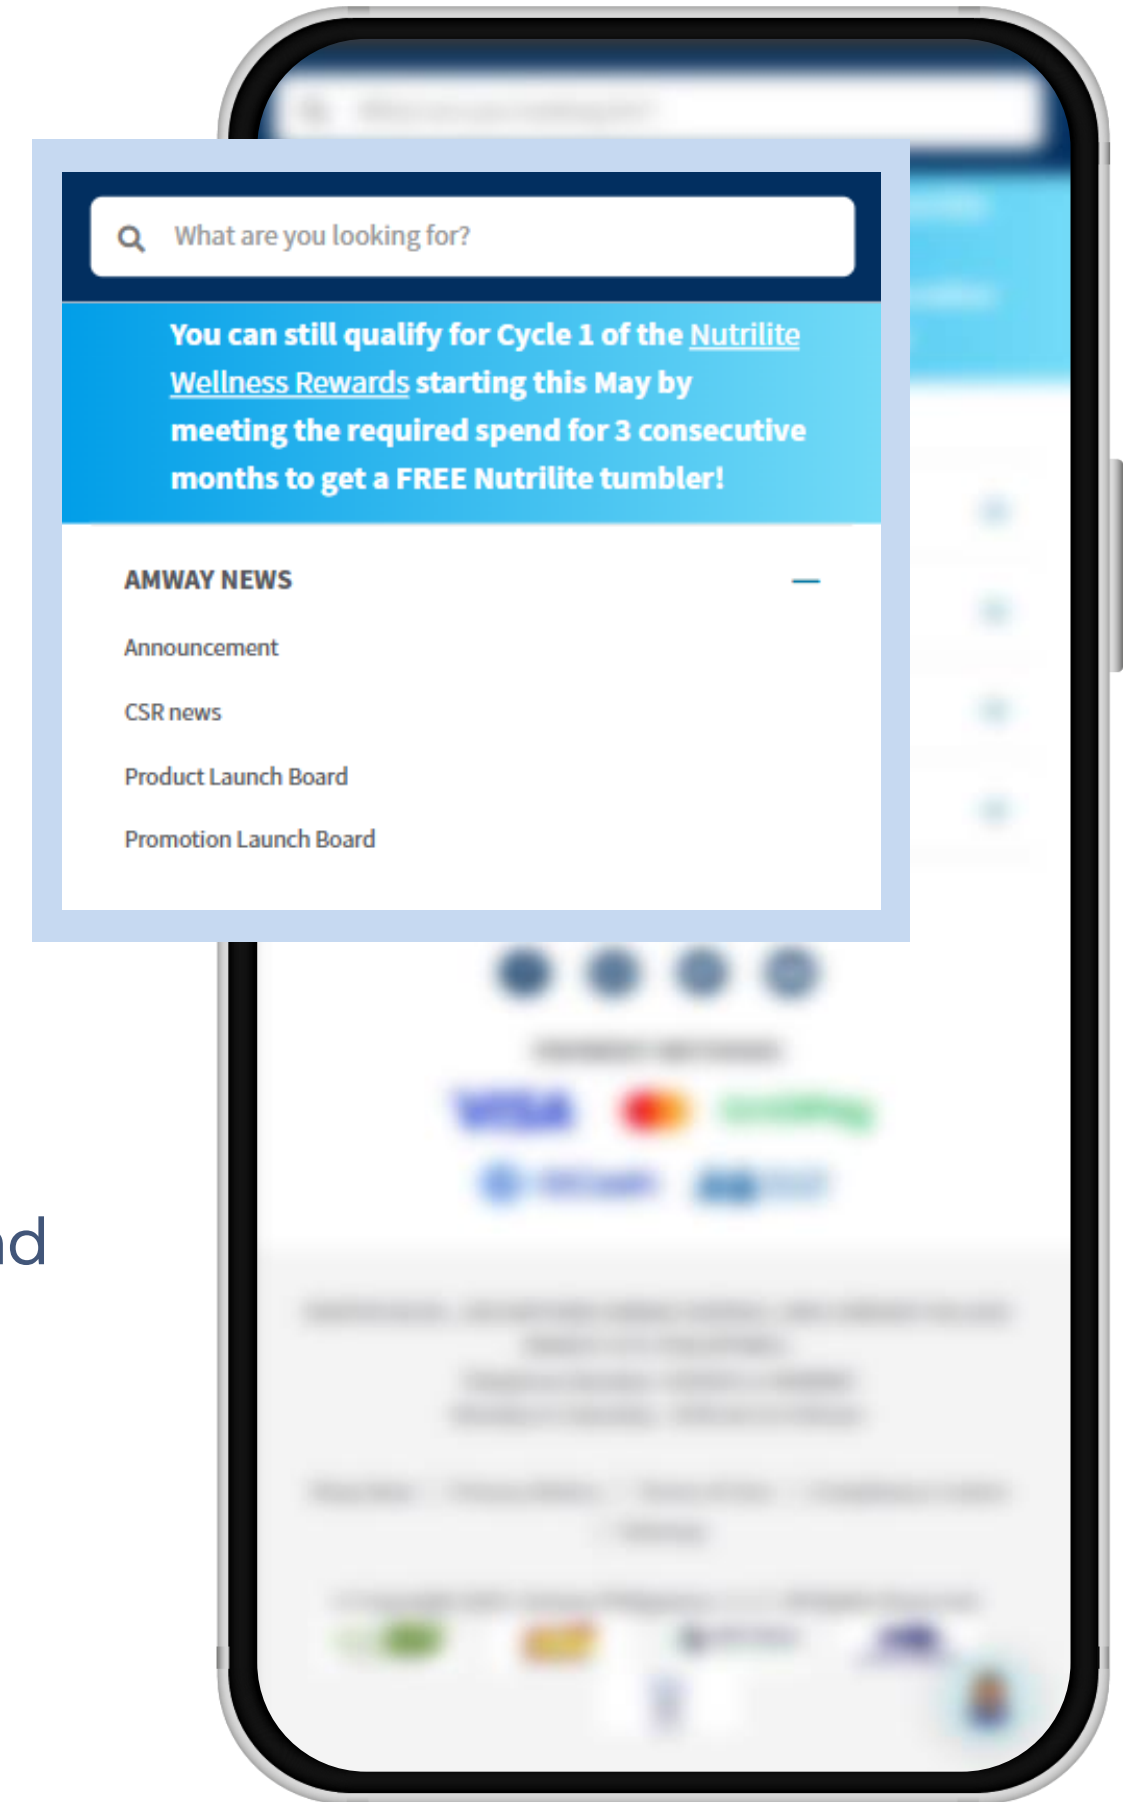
What are you looking for?

You can still qualify for Cycle 1 of the Nutrilite Wellness Rewards starting this May by meeting the required spend for 3 consecutive months to get a FREE Nutrilite tumbler!

AMWAY NEWS —

Announcement

CSR news

Product Launch Board

Promotion Launch Board

nd